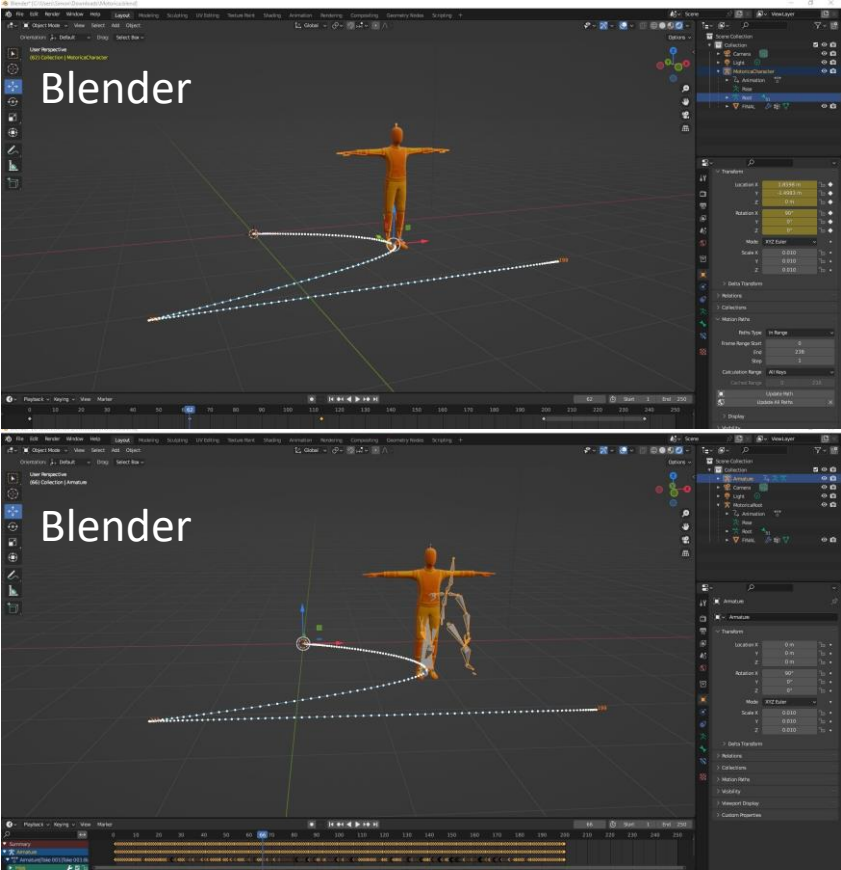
Blender

File Edit Render Window Help Layout Modeling Sculpting UV Editing Texture Paint Shading Animation Rendering Compositing Geometry Nodes Scripting

Object Mode View Select Add Object

Global

Scene ViewLayer

User Perspective
(62) Collection | MotoricaCharacter

Scene Collection
Collection
Camera
Light
MotoricaCharacter
Animation
Pose
Root
FINAL

Transform
Location X 1.4146 m
Y -1.4661 m
Z 0 m
Rotation X 90°
Y 0°
Z 0°
Mode XYZ Euler
Scale X 0.010
Y 0.010
Z 0.010

Delta Transform
Relations
Collections
Motion Paths
Paths Type In Range
Frame Range Start 0
End 239
Step 1
Calculation Range All Keys
Update Path
Update All Paths
Display

Playback Keying View Marker
62 Start 1 End 250
0 10 20 30 40 50 62 70 80 90 100 110 120 130 140 150 160 170 180 190 200 210 220 230 240 250

Blender

File Edit Render Window Help Layout Modeling Sculpting UV Editing Texture Paint Shading Animation Rendering Compositing Geometry Nodes Scripting

Object Mode View Select Add Object

Global

Scene ViewLayer

User Perspective
(66) Collection | Armature

Scene Collection
Collection
Armature
Camera
Light
MotoricaBot
Animation
Pose
Root
FINAL

Armature
Armature

Transform
Location X 0 m
Y 0 m
Z 0 m
Rotation X 90°
Y 0°
Z 0°
Mode XYZ Euler
Scale X 0.010
Y 0.010
Z 0.010

Delta Transform
Relations
Collections
Motion Paths
Visibility
Viewport Display
Custom Properties

Playback Keying View Marker
66 Start 1 End 250
0 10 20 30 40 50 60 66 70 80 90 100 110 120 130 140 150 160 170 180 190 200 210 220 230 240 250

Summary
Armature
ArmatureTake 001|Take 001.0